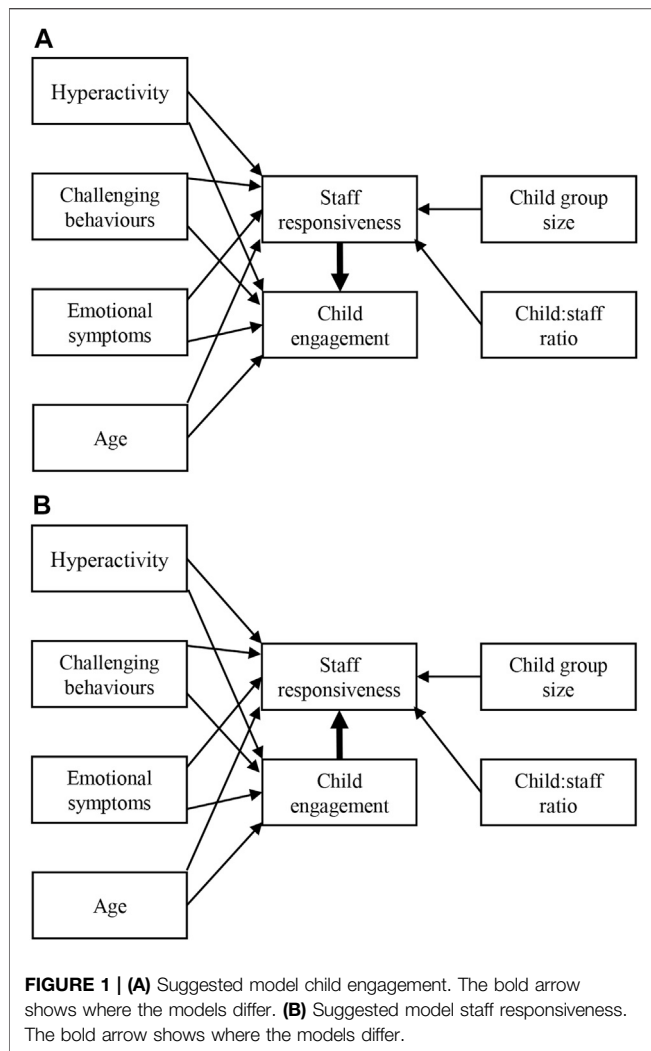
A

Hyperactivity

Challenging behaviours

Emotional symptoms

Age

Staff responsiveness

Child engagement

Child group size

Child:staff ratio

B

Hyperactivity

Challenging behaviours

Emotional symptoms

Age

Staff responsiveness

Child engagement

Child group size

Child:staff ratio

FIGURE 1 | (A) Suggested model child engagement. The bold arrow shows where the models differ. (B) Suggested model staff responsiveness. The bold arrow shows where the models differ.